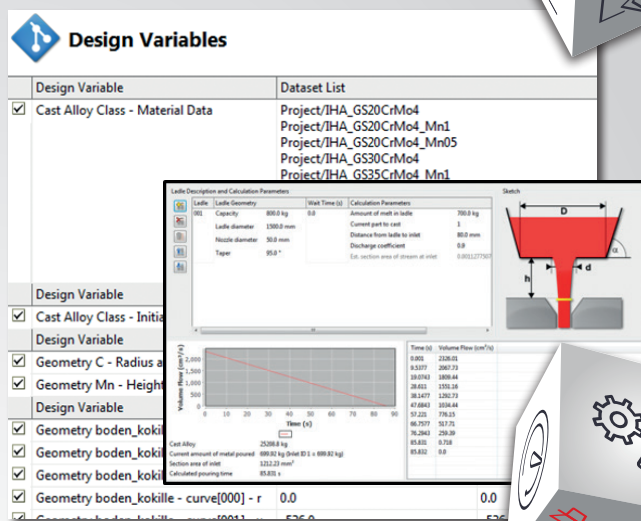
Design Variables

| | Design Variable | Dataset List |
|---|---|---|
| ☑ | Cast Alloy Class - Material Data | Project/IHA_GS20CrMo4<br>Project/IHA_GS20CrMo4_Mn1<br>Project/IHA_GS20CrMo4_Mn05<br>Project/IHA_GS30CrMo4<br>Project/IHA_GS35CrMo4_Mn1 |
| | Design Variable | |
| ☑ | Cast Alloy Class - Initia | |
| | Design Variable | |
| ☑ | Geometry C - Radius a | |
| ☑ | Geometry Mn - Height | |
| | Design Variable | |
| ☑ | Geometry boden_kokil | |
| ☑ | Geometry boden_kokil | |
| ☑ | Geometry boden_kokil | |
| ☑ | Geometry boden_kokille - curve[000] - r | 0.0 | 0.0 |

Ladle Description and Calculation Parameters

| Ladle | Ladle Geometry | | Wait Time (s) | Calculation Parameters | |
|---|---|---|---|---|---|
| 001 | Capacity | 800.0 kg | 0.0 | Amount of melt in ladle | 700.0 kg |
| | Ladle diameter | 1500.0 mm | | Current part to cast | 1 |
| | Nozzle diameter | 50.0 mm | | Distance from ladle to inlet | 80.0 mm |
| | Taper | 95.0 ° | | Discharge coefficient | 0.0 |
| | | | | Est. section area of stream at inlet | 0.0011277507 |

Sketch
D
α
d
h

Volume Flow (cm³/s)
2,000
1,500
1,000
500
0
0 10 20 30 40 50 60 70 80 90
Time (s)

Cast Alloy 25208.8 kg
Current amount of metal poured 699.92 kg (Inlet ID 1 = 699.92 kg)
Section area of inlet 1212.23 mm²
Calculated pouring time 85.831 s

| Time (s) | Volume Flow (cm³/s) |
|---|---|
| 0.001 | 2326.01 |
| 9.5377 | 2067.73 |
| 19.0743 | 1809.44 |
| 28.611 | 1551.16 |
| 38.1477 | 1292.73 |
| 47.6843 | 1034.44 |
| 57.221 | 776.15 |
| 66.7577 | 517.71 |
| 76.2943 | 259.39 |
| 85.831 | 0.718 |
| 85.832 | 0.0 |